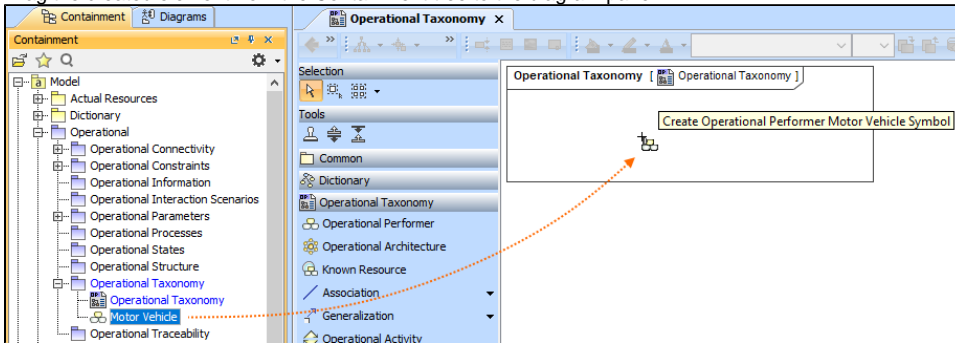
Containment | Diagrams

Containment

Model
Actual Resources
Dictionary
Operational
Operational Connectivity
Operational Constraints
Operational Information
Operational Interaction Scenarios
Operational Parameters
Operational Processes
Operational States
Operational Structure
Operational Taxonomy
Operational Taxonomy
Motor Vehicle
Operational Traceability

Operational Taxonomy ×

Selection
Tools
Common
Dictionary
Operational Taxonomy
Operational Performer
Operational Architecture
Known Resource
Association
Generalization
Operational Activity

Operational Taxonomy [ Operational Taxonomy ]

Create Operational Performer Motor Vehicle Symbol